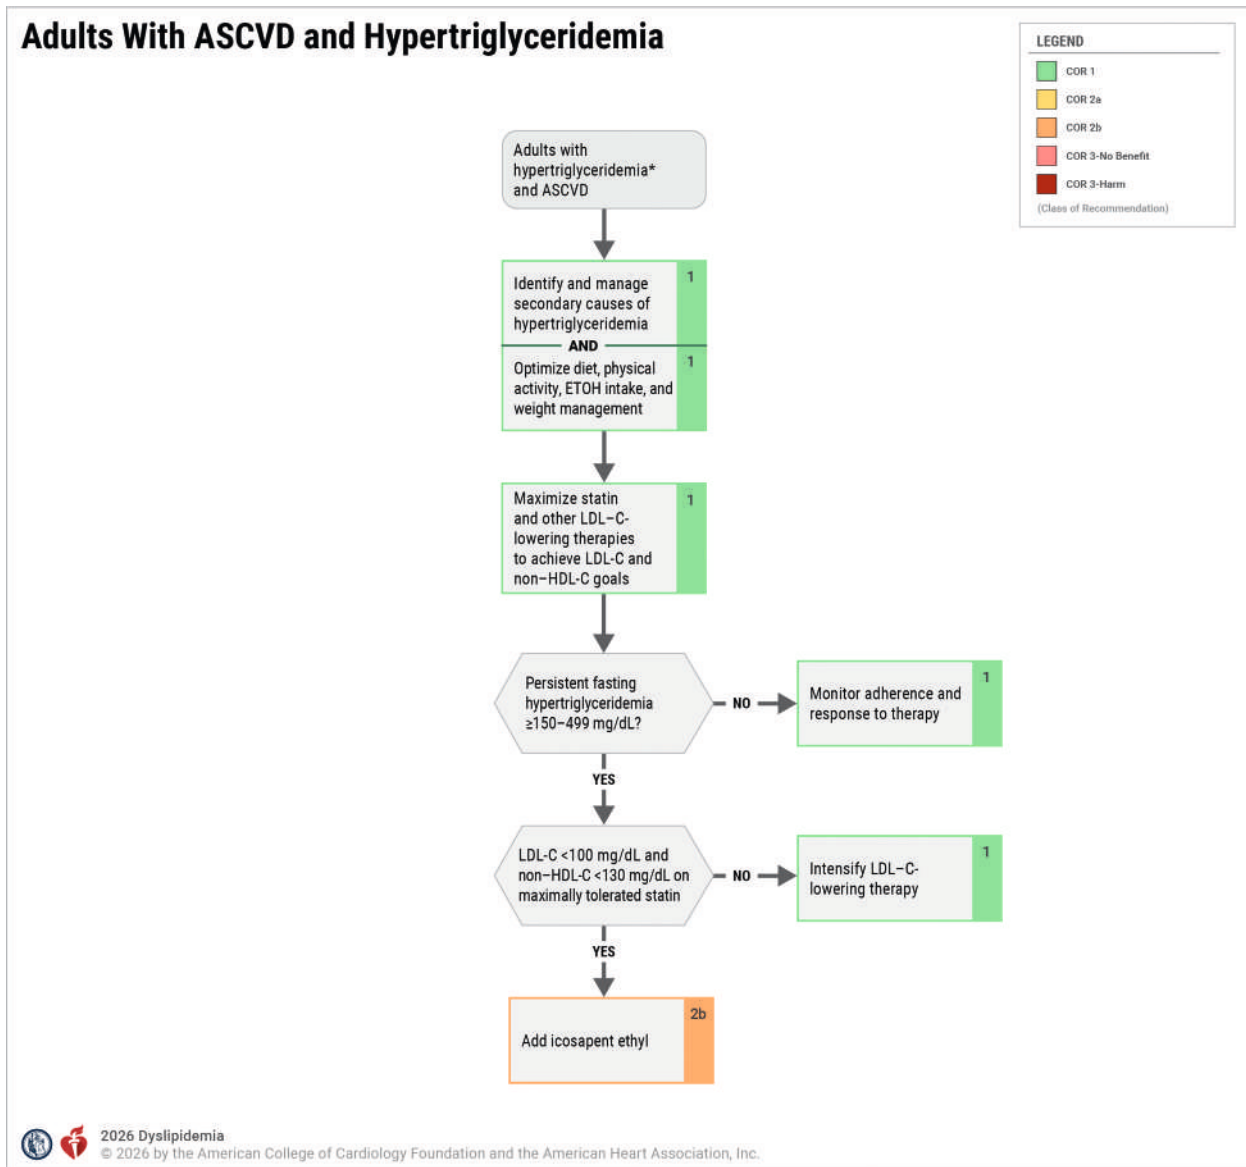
Adults With ASCVD and Hypertriglyceridemia

LEGEND
COR 1
COR 2a
COR 2b
COR 3-No Benefit
COR 3-Harm
(Class of Recommendation)

Adults with hypertriglyceridemia* and ASCVD

Identify and manage secondary causes of hypertriglyceridemia
1
AND
Optimize diet, physical activity, ETOH intake, and weight management
1

Maximize statin and other LDL–C-lowering therapies to achieve LDL-C and non–HDL-C goals
1

Persistent fasting hypertriglyceridemia ≥150–499 mg/dL?

NO

Monitor adherence and response to therapy
1

YES

LDL-C <100 mg/dL and non–HDL-C <130 mg/dL on maximally tolerated statin

NO

Intensify LDL–C-lowering therapy
1

YES

Add icosapent ethyl
2b

2026 Dyslipidemia
© 2026 by the American College of Cardiology Foundation and the American Heart Association, Inc.